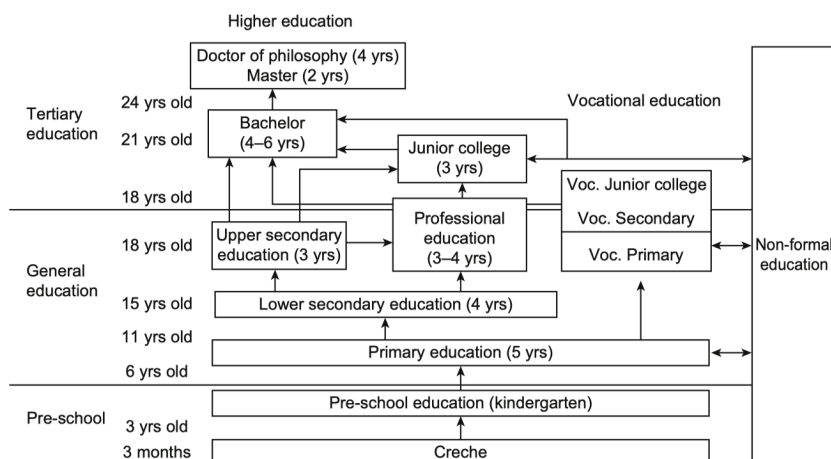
Higher education

Doctor of philosophy (4 yrs)
Master (2 yrs)

Tertiary education

24 yrs old

21 yrs old

Bachelor (4–6 yrs)

Vocational education

Junior college (3 yrs)

18 yrs old

Voc. Junior college

Voc. Secondary

Voc. Primary

General education

18 yrs old

Upper secondary education (3 yrs)

Professional education (3–4 yrs)

Non-formal education

15 yrs old

Lower secondary education (4 yrs)

11 yrs old

Primary education (5 yrs)

6 yrs old

Pre-school

3 yrs old

Pre-school education (kindergarten)

3 months

Creche